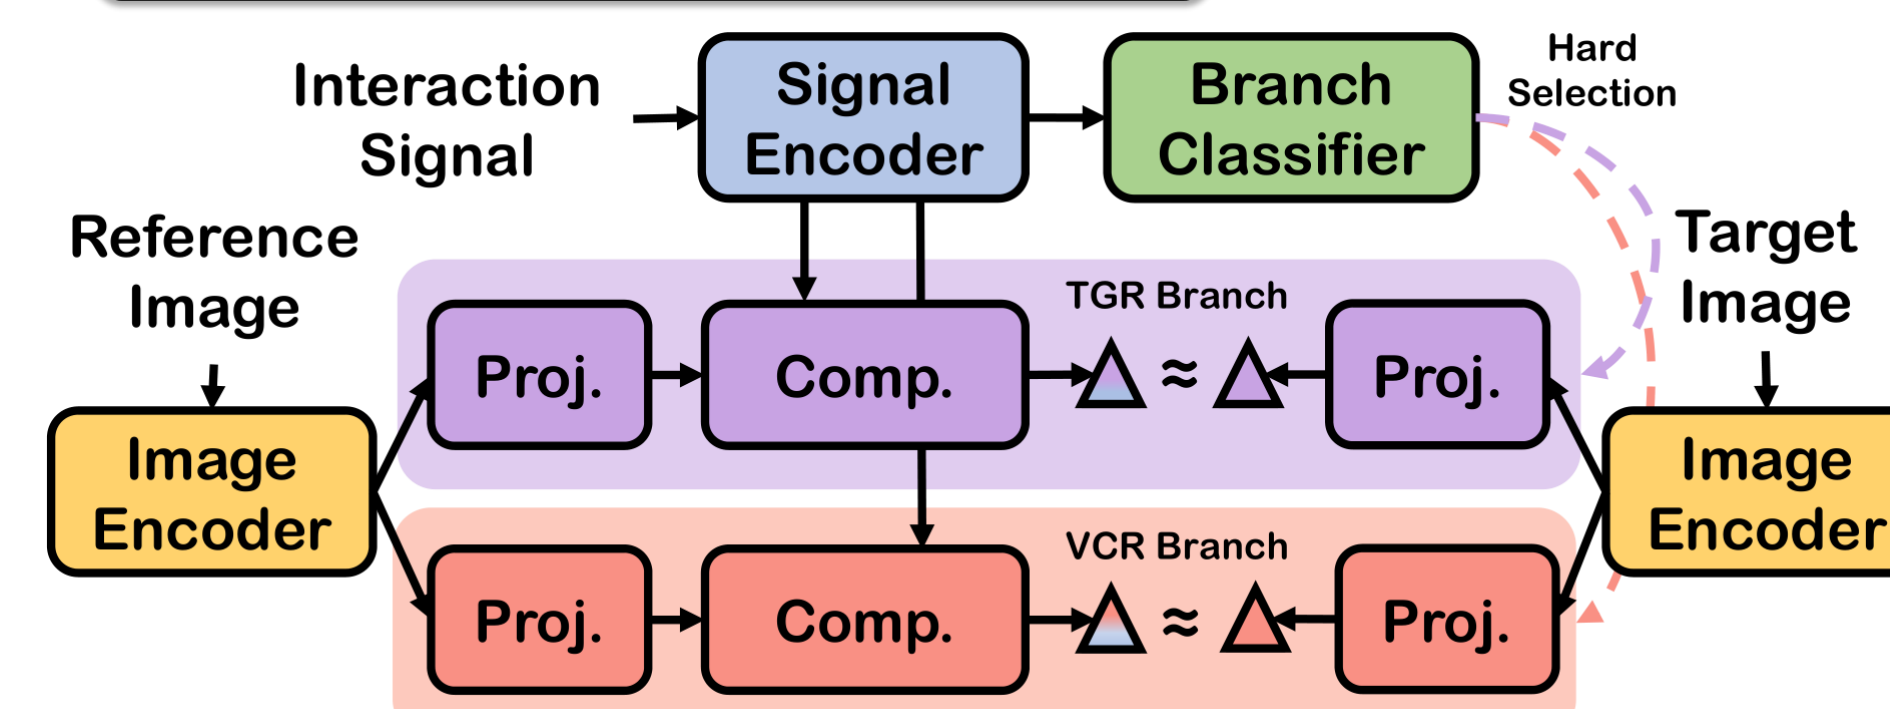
Interaction Signal

Signal Encoder

Branch Classifier

Hard Selection

Reference Image

Target Image

TGR Branch

Proj.

Comp.

$\approx$

Proj.

Image Encoder

Image Encoder

VCR Branch

Proj.

Comp.

$\approx$

Proj.